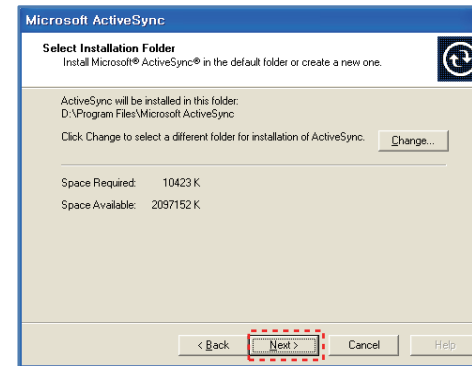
Microsoft ActiveSync

Select Installation Folder
Install Microsoft® ActiveSync® in the default folder or create a new one.

ActiveSync will be installed in this folder:
D:\Program Files\Microsoft ActiveSync

Click Change to select a different folder for installation of ActiveSync.

Change...

Space Required: 10423 K
Space Available: 2097152 K

< Back
Next >
Cancel
Help